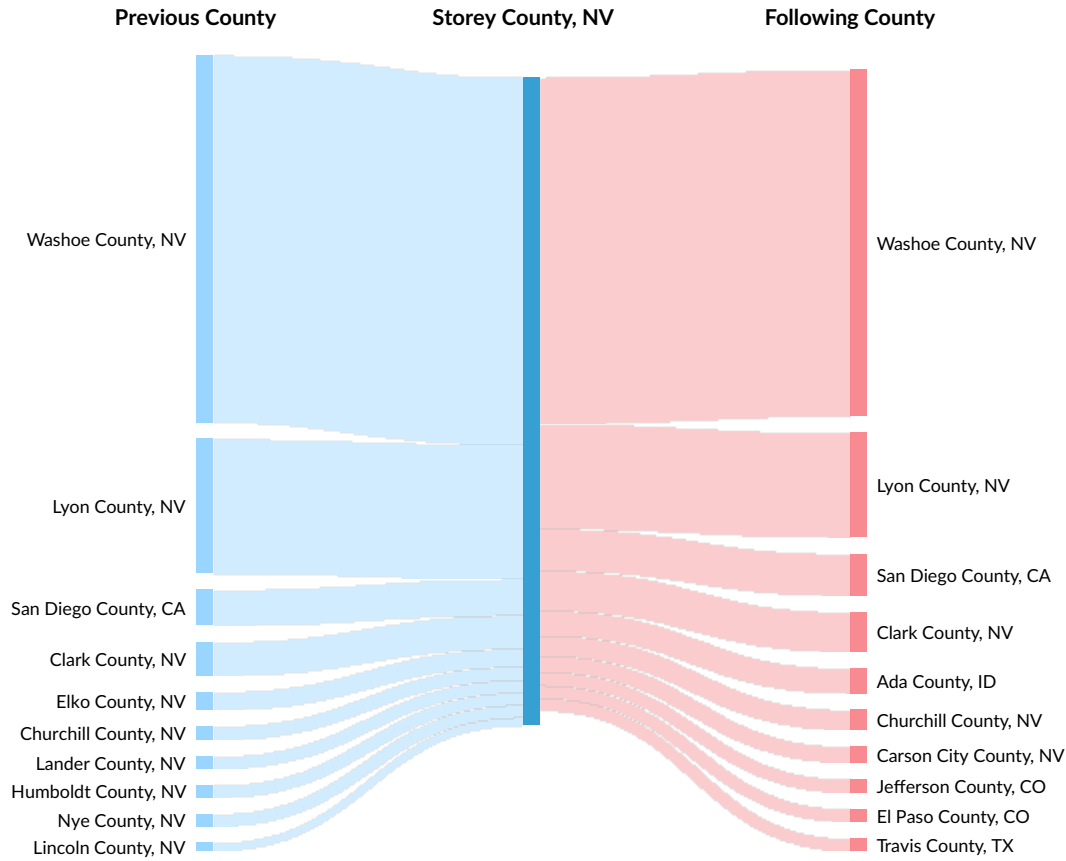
Previous County

Storey County, NV

Following County

Washoe County, NV

Lyon County, NV

San Diego County, CA

Clark County, NV

Elko County, NV

Churchill County, NV

Lander County, NV

Humboldt County, NV

Nye County, NV

Lincoln County, NV

Washoe County, NV

Lyon County, NV

San Diego County, CA

Clark County, NV

Ada County, ID

Churchill County, NV

Carson City County, NV

Jefferson County, CO

El Paso County, CO

Travis County, TX